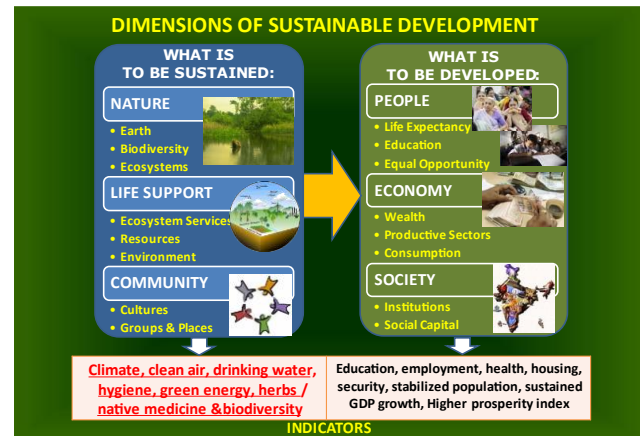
DIMENSIONS OF SUSTAINABLE DEVELOPMENT

WHAT IS TO BE SUSTAINED:

NATURE
• Earth
• Biodiversity
• Ecosystems

LIFE SUPPORT
• Ecosystem Services
• Resources
• Environment

COMMUNITY
• Cultures
• Groups & Places

WHAT IS TO BE DEVELOPED:

PEOPLE
• Life Expectancy
• Education
• Equal Opportunity

ECONOMY
• Wealth
• Productive Sectors
• Consumption

SOCIETY
• Institutions
• Social Capital

Climate, clean air, drinking water, hygiene, green energy, herbs / native medicine &biodiversity

Education, employment, health, housing, security, stabilized population, sustained GDP growth, Higher prosperity index

INDICATORS